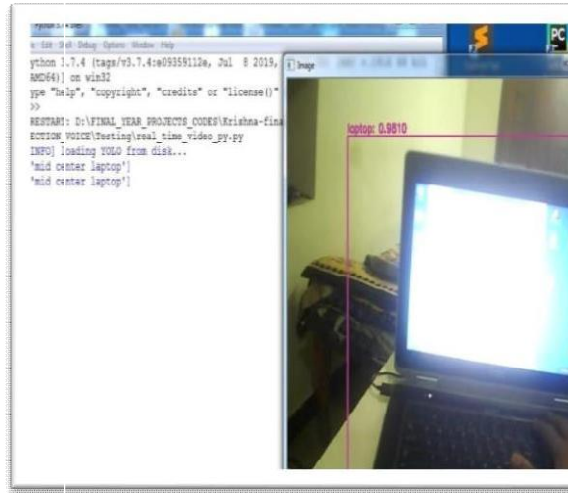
e Edit Shell Debug Options Window Help
ython 1.7.4 (tags/v3.7.4:e09359112e, Jul 8 2019,
AMD64)] on win32
ype "help", "copyright", "credits" or "license()"
>>
RESTART: D:\FINAL_YEAR_PROJECTS_CODES\Krishna-fina
ECTION_VOICE\Testing\real_time_video_py.py
INFO] loading YOLO from disk...
'mid center laptop']
'mid center laptop']

Image

laptop: 0.9810